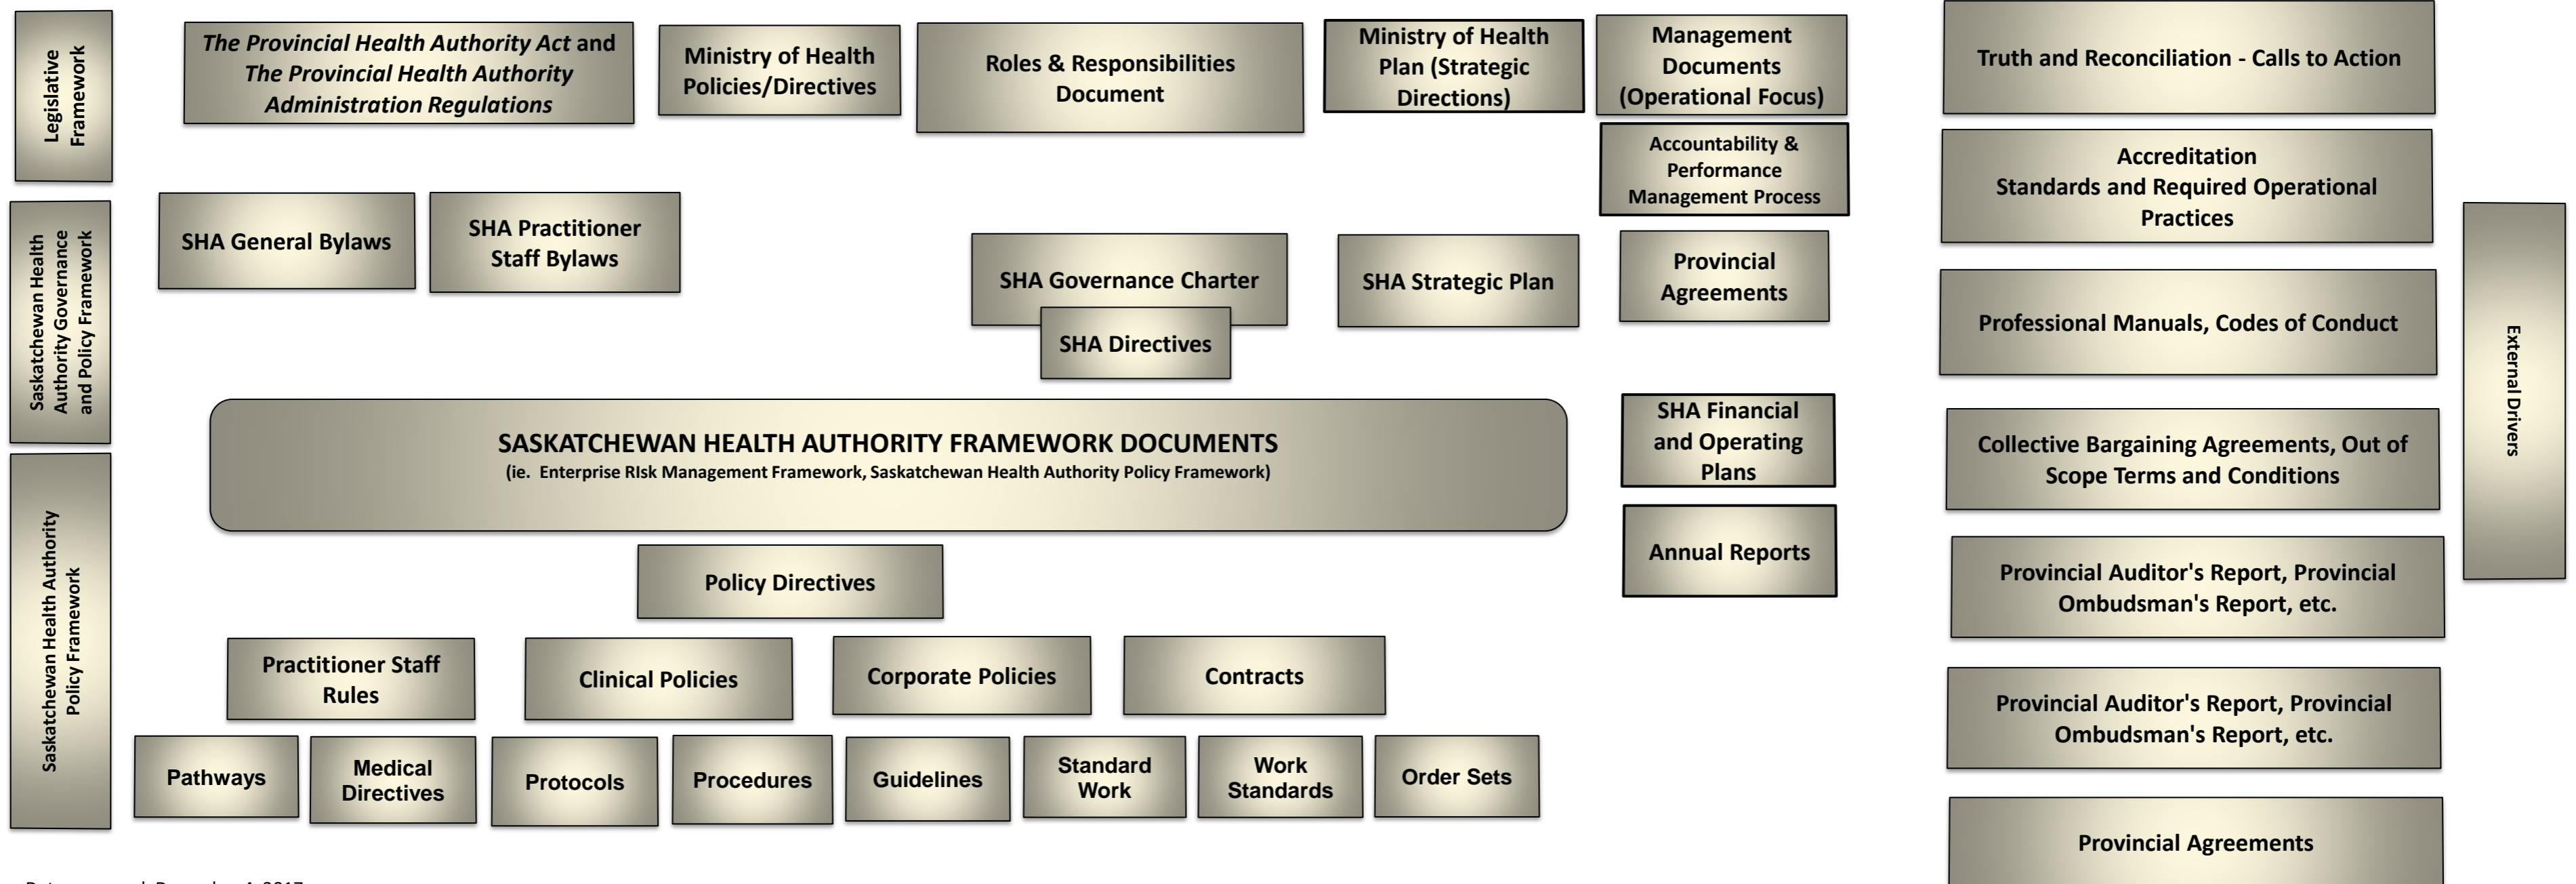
Legislative Framework

*The Provincial Health Authority Act* and *The Provincial Health Authority Administration Regulations*

Ministry of Health Policies/Directives

Roles & Responsibilities Document

Ministry of Health Plan (Strategic Directions)

Management Documents (Operational Focus)

Accountability & Performance Management Process

Truth and Reconciliation - Calls to Action

Accreditation Standards and Required Operational Practices

Saskatchewan Health Authority Governance and Policy Framework

SHA General Bylaws

SHA Practitioner Staff Bylaws

SHA Governance Charter

SHA Directives

SHA Strategic Plan

Provincial Agreements

Professional Manuals, Codes of Conduct

External Drivers

SASKATCHEWAN HEALTH AUTHORITY FRAMEWORK DOCUMENTS
(ie. Enterprise RIsk Management Framework, Saskatchewan Health Authority Policy Framework)

SHA Financial and Operating Plans

Collective Bargaining Agreements, Out of Scope Terms and Conditions

Saskatchewan Health Authority Policy Framework

Policy Directives

Annual Reports

Provincial Auditor's Report, Provincial Ombudsman's Report, etc.

Practitioner Staff Rules

Clinical Policies

Corporate Policies

Contracts

Provincial Auditor's Report, Provincial Ombudsman's Report, etc.

Pathways

Medical Directives

Protocols

Procedures

Guidelines

Standard Work

Work Standards

Order Sets

Provincial Agreements

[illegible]